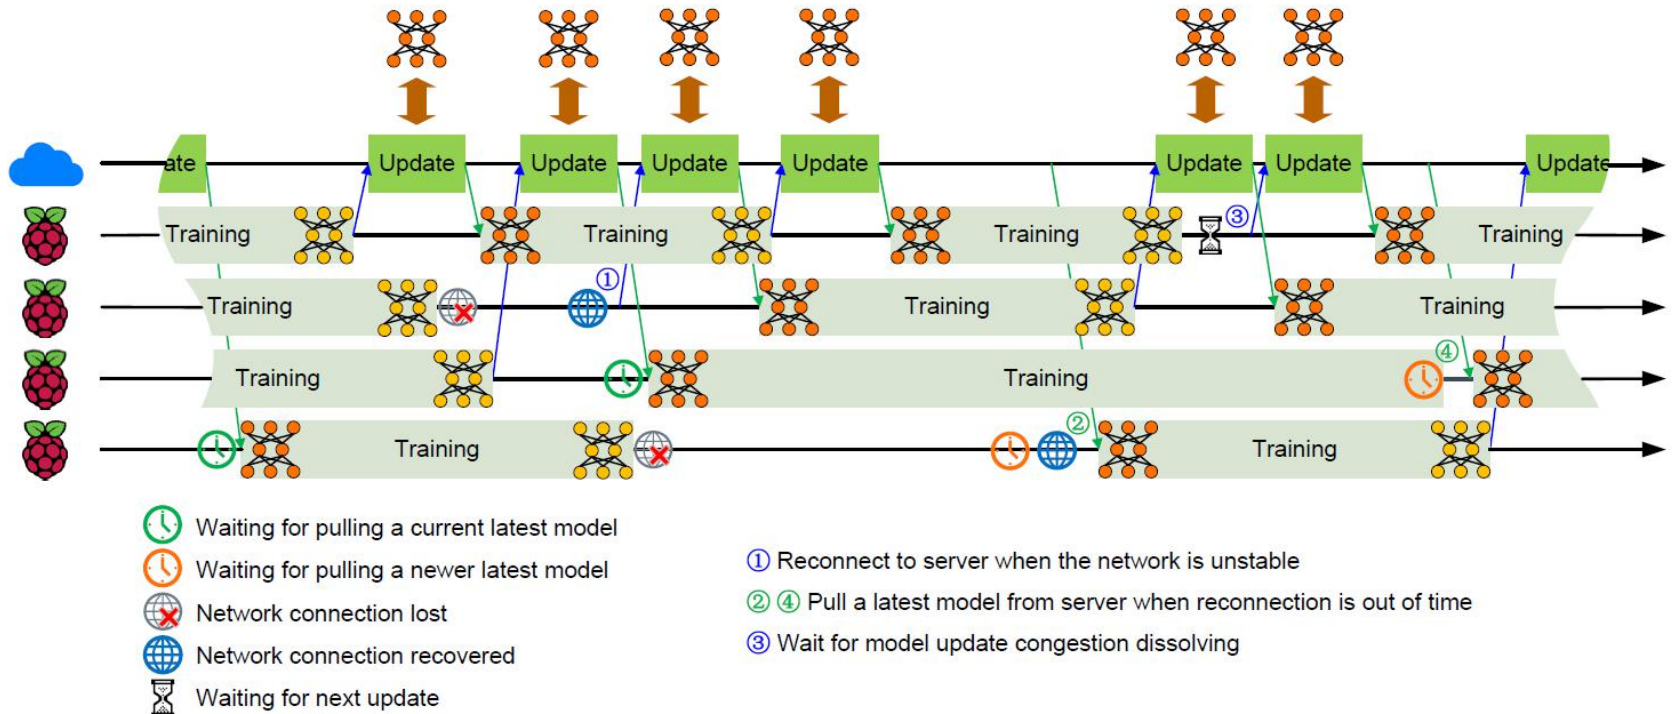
ate Update Update Update Update Update Update Update

Training Training ③ Training

Training ① Training Training

Training Training ④

Training ② Training

Waiting for pulling a current latest model
Waiting for pulling a newer latest model
Network connection lost
Network connection recovered
Waiting for next update

① Reconnect to server when the network is unstable
② ④ Pull a latest model from server when reconnection is out of time
③ Wait for model update congestion dissolving